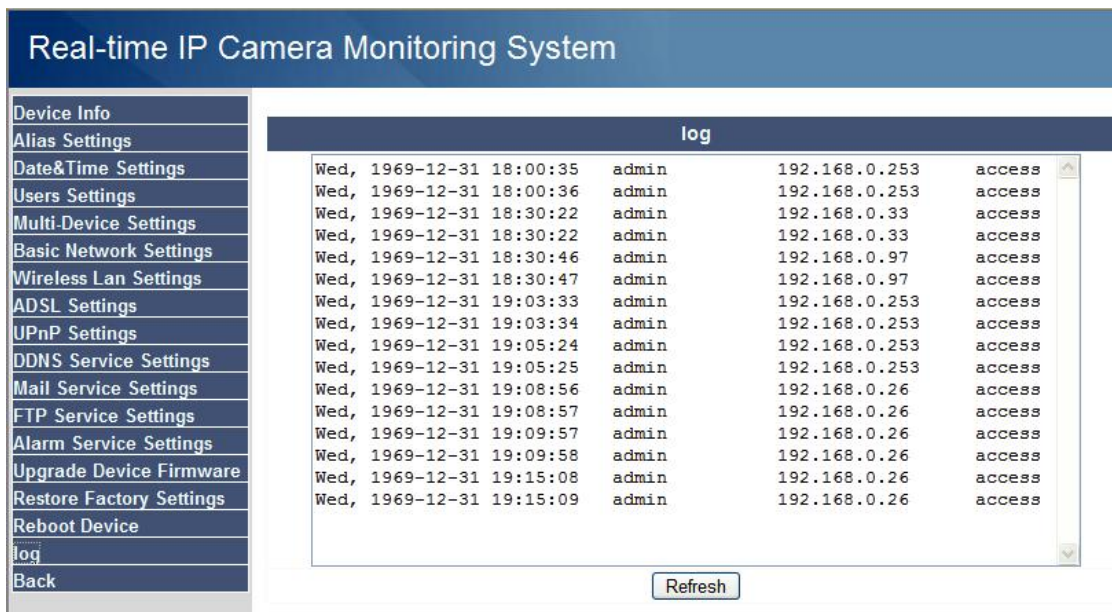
Real-time IP Camera Monitoring System

Device Info
Alias Settings
Date&Time Settings
Users Settings
Multi-Device Settings
Basic Network Settings
Wireless Lan Settings
ADSL Settings
UPnP Settings
DDNS Service Settings
Mail Service Settings
FTP Service Settings
Alarm Service Settings
Upgrade Device Firmware
Restore Factory Settings
Reboot Device
log
Back

log

| | | | |
|---|---|---|---|
| Wed, 1969-12-31 18:00:35 | admin | 192.168.0.253 | access |
| Wed, 1969-12-31 18:00:36 | admin | 192.168.0.253 | access |
| Wed, 1969-12-31 18:30:22 | admin | 192.168.0.33 | access |
| Wed, 1969-12-31 18:30:22 | admin | 192.168.0.33 | access |
| Wed, 1969-12-31 18:30:46 | admin | 192.168.0.97 | access |
| Wed, 1969-12-31 18:30:47 | admin | 192.168.0.97 | access |
| Wed, 1969-12-31 19:03:33 | admin | 192.168.0.253 | access |
| Wed, 1969-12-31 19:03:34 | admin | 192.168.0.253 | access |
| Wed, 1969-12-31 19:05:24 | admin | 192.168.0.253 | access |
| Wed, 1969-12-31 19:05:25 | admin | 192.168.0.253 | access |
| Wed, 1969-12-31 19:08:56 | admin | 192.168.0.26 | access |
| Wed, 1969-12-31 19:08:57 | admin | 192.168.0.26 | access |
| Wed, 1969-12-31 19:09:57 | admin | 192.168.0.26 | access |
| Wed, 1969-12-31 19:09:58 | admin | 192.168.0.26 | access |
| Wed, 1969-12-31 19:15:08 | admin | 192.168.0.26 | access |
| Wed, 1969-12-31 19:15:09 | admin | 192.168.0.26 | access |

Refresh